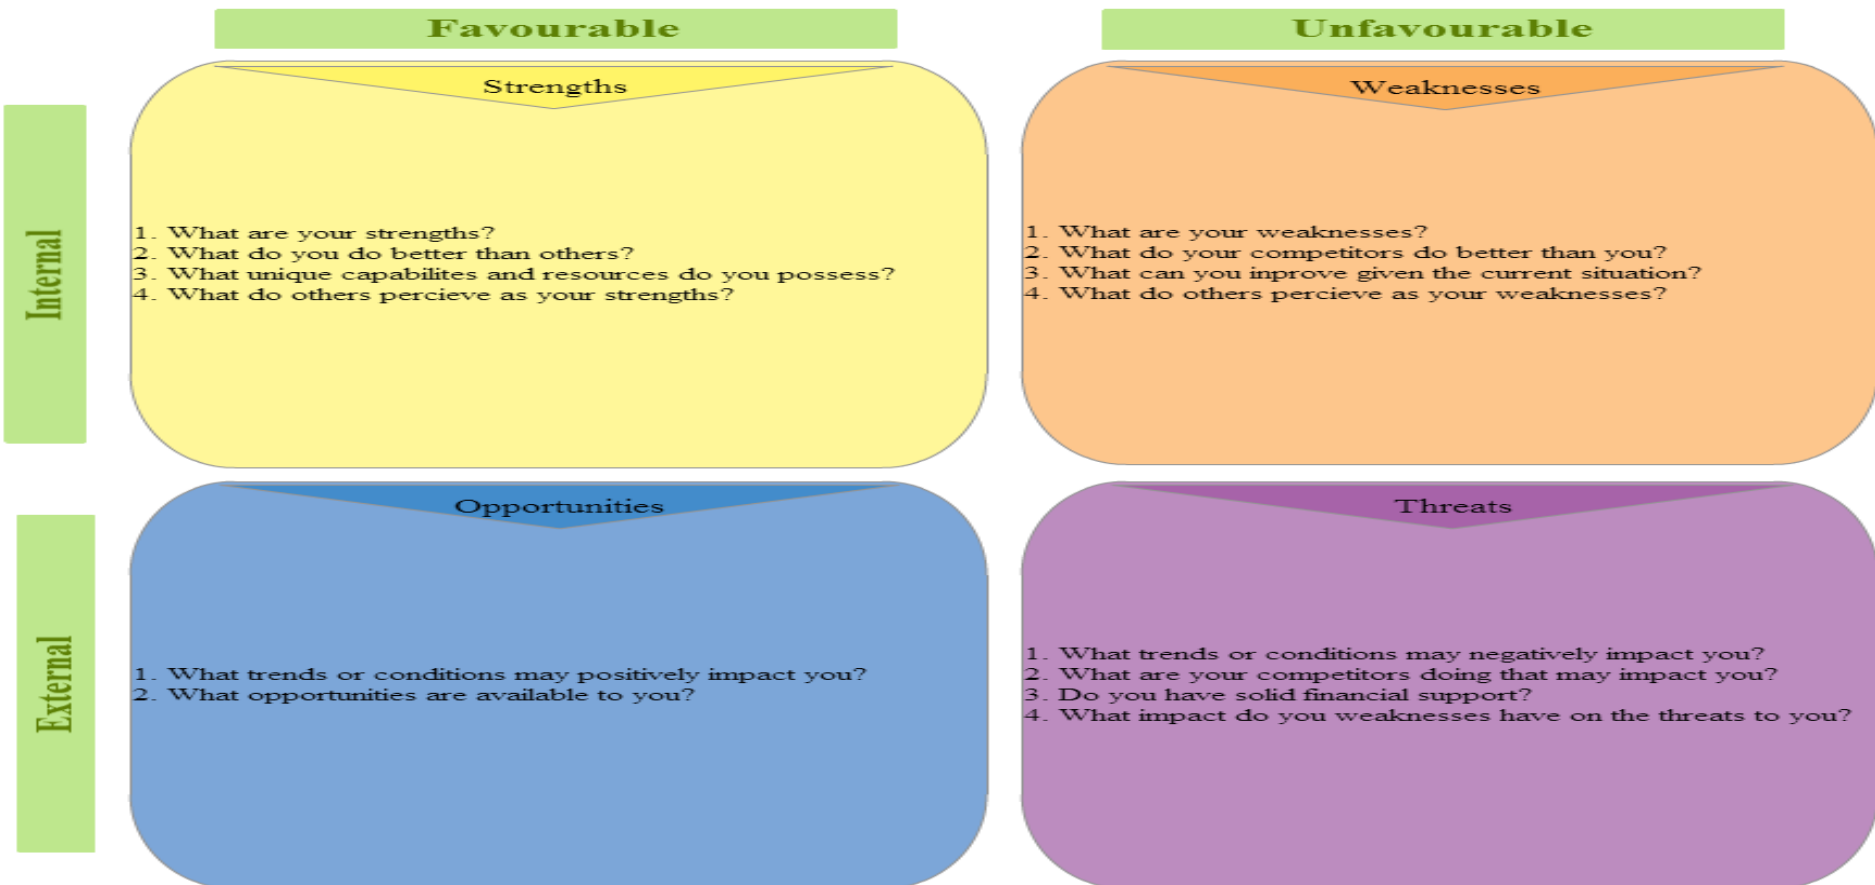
Favourable

Unfavourable

Internal

Strengths

1. What are your strengths?
2. What do you do better than others?
3. What unique capabilites and resources do you possess?
4. What do others percieve as your strengths?

Weaknesses

1. What are your weaknesses?
2. What do your competitors do better than you?
3. What can you inprove given the current situation?
4. What do others percieve as your weaknesses?

External

Opportunities

1. What trends or conditions may positively impact you?
2. What opportunities are available to you?

Threats

1. What trends or conditions may negatively impact you?
2. What are your competitors doing that may impact you?
3. Do you have solid financial support?
4. What impact do you weaknesses have on the threats to you?